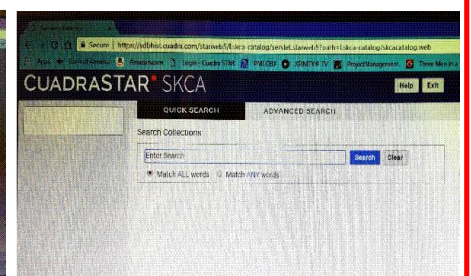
Secure | https://sdbhist.cuadra.com/starweb/l.skca-catalog/servlet.starweb?path=l.skca-catalog/skcacatalog.web

Apps Bank of America Amazon.com Login - Cuadra STAR PVLCBU XFINITY TV Project Management Three Men in a

CUADRASTAR® SKCA

Help Exit

QUICK SEARCH

ADVANCED SEARCH

Search Collections

Enter Search

Search Clear

Match ALL words Match ANY words